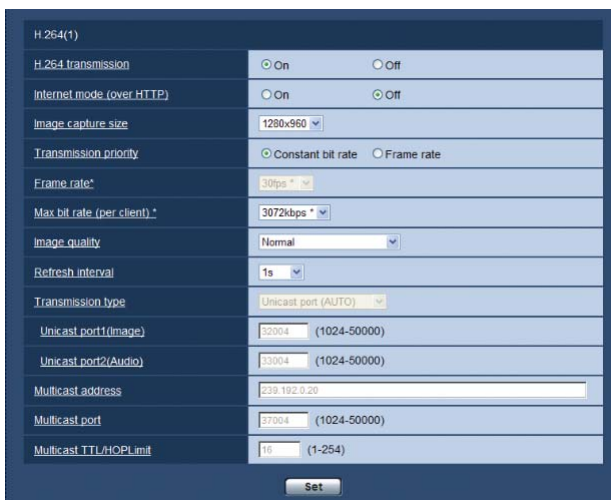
H.264(1)

| | |
|---|---|
| H.264 transmission | On Off |
| Internet mode (over HTTP) | On Off |
| Image capture size | 1280x960 |
| Transmission priority | Constant bit rate Frame rate |
| Frame rate* | 30fps * |
| Max bit rate (per client) * | 3072kbps * |
| Image quality | Normal |
| Refresh interval | 1s |
| Transmission type | Unicast port (AUTO) |
| Unicast port1(Image) | 32004 (1024-50000) |
| Unicast port2(Audio) | 33004 (1024-50000) |
| Multicast address | 239.192.0.20 |
| Multicast port | 37004 (1024-50000) |
| Multicast TTL/HOPLimit | 16 (1-254) |

Set